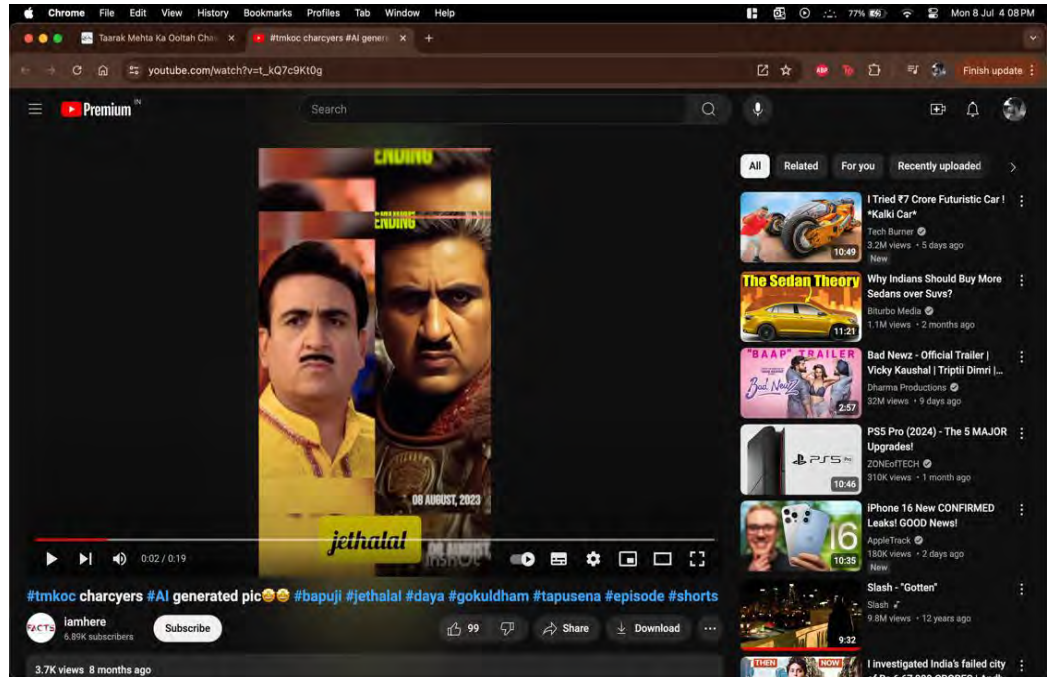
Chrome File Edit View History Bookmarks Profiles Tab Window Help
77% Mon 8 Jul 4 08 PM

Taarak Mehta Ka Ooltah Cha ×
#tmkoc charcyers #AI genera ×
+

youtube.com/watch?v=t_kQ7c9Kt0g

Finish update

Premium IN

Search

All Related For you Recently uploaded

ENDING
ENDING

08 AUGUST, 2023
jethalal

0:02 / 0:19

#tmkoc charcyers #AI generated pic😂😂 #bapuji #jethalal #daya #gokuldham #tapusena #episode #shorts

FACTS iamhere
6.89K subscribers
Subscribe
99
Share
Download
...

3.7K views 8 months ago

I Tried ₹7 Crore Futuristic Car ! *Kalki Car*
Tech Burner
3.2M views • 5 days ago
New
10:49

The Sedan Theory
Why Indians Should Buy More Sedans over Suvs?
Biturbo Media
1.1M views • 2 months ago
11:21

"BAAP" TRAILER
Bad Newz - Official Trailer | Vicky Kaushal | Triptii Dimri | ...
Dharma Productions
32M views • 9 days ago
2:57

PS5
PS5 Pro (2024) - The 5 MAJOR Upgrades!
ZONEofTECH
310K views • 1 month ago
10:46

16
iPhone 16 New CONFIRMED Leaks! GOOD News!
AppleTrack
180K views • 2 days ago
New
10:35

Slash - "Gotten"
Slash
9.8M views • 12 years ago
9:32

THEN NOW
I investigated India's failed city
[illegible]